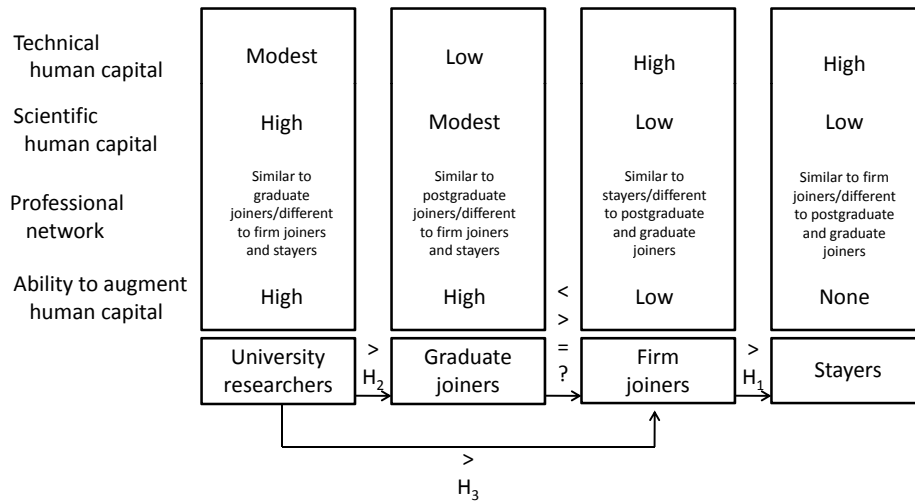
Technical human capital

Scientific human capital

Professional network

Ability to augment human capital

Modest

High

Similar to graduate joiners/different to firm joiners and stayers

High

University researchers

Low

Modest

Similar to postgraduate joiners/different to firm joiners and stayers

High

Graduate joiners

High

Low

Similar to stayers/different to postgraduate and graduate joiners

Low

Firm joiners

High

Low

Similar to firm joiners/different to postgraduate and graduate joiners

None

Stayers

>
$H_2$

<
>
=
?

>
$H_1$

>
$H_3$